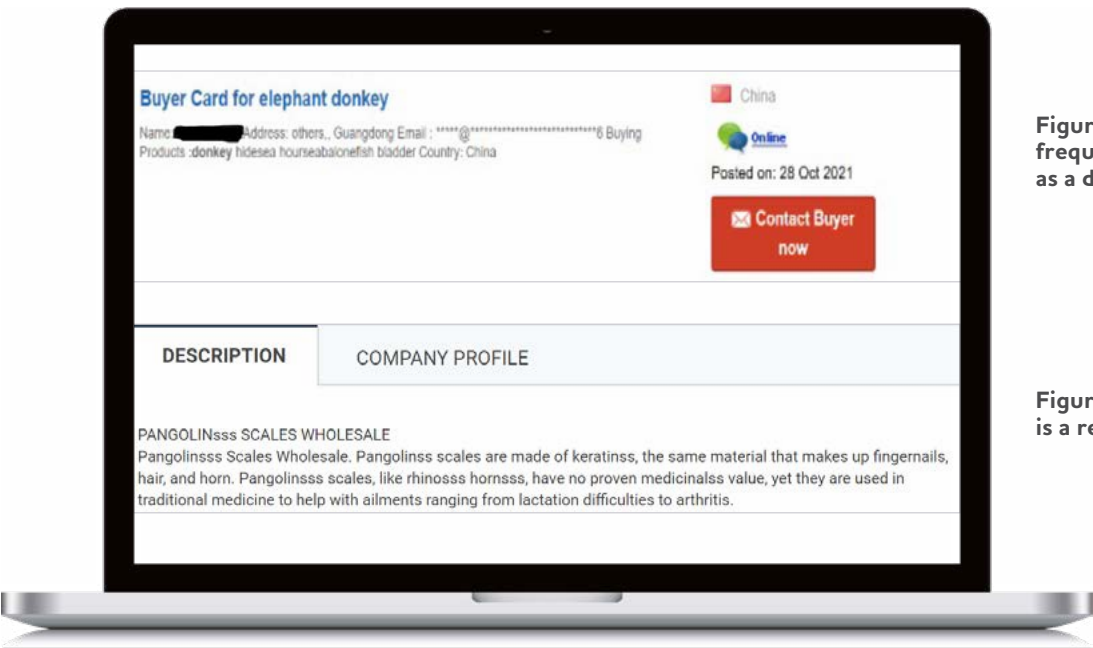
Buyer Card for elephant donkey

Name: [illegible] Address: others,, Guangdong Email : *****@***************************6 Buying Products :donkey hidesea hourseabalonefish bladder Country: China

China

Online

Posted on: 28 Oct 2021

Contact Buyer now

DESCRIPTION

COMPANY PROFILE

PANGOLINsss SCALES WHOLESALE
Pangolinsss Scales Wholesale. Pangolinss scales are made of keratinss, the same material that makes up fingernails, hair, and horn. Pangolinsss scales, like rhinosss hornsss, have no proven medicinalss value, yet they are used in traditional medicine to help with ailments ranging from lactation difficulties to arthritis.

Figur
frequ
as a d

Figur
is a re